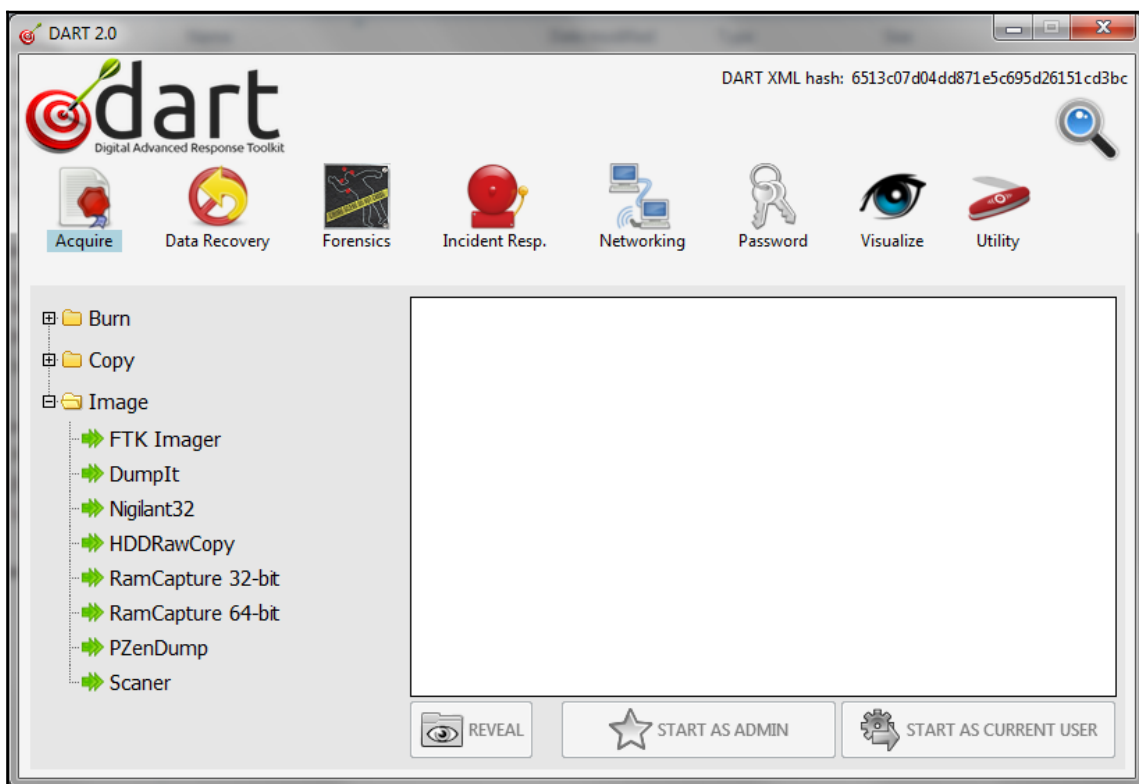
DART 2.0

dart
Digital Advanced Response Toolkit

DART XML hash: 6513c07d04dd871e5c695d26151cd3bc

Acquire
Data Recovery
Forensics
Incident Resp.
Networking
Password
Visualize
Utility

Burn
Copy
Image
FTK Imager
DumpIt
Nigilant32
HDDRawCopy
RamCapture 32-bit
RamCapture 64-bit
PZenDump
Scaner

REVEAL
START AS ADMIN
START AS CURRENT USER